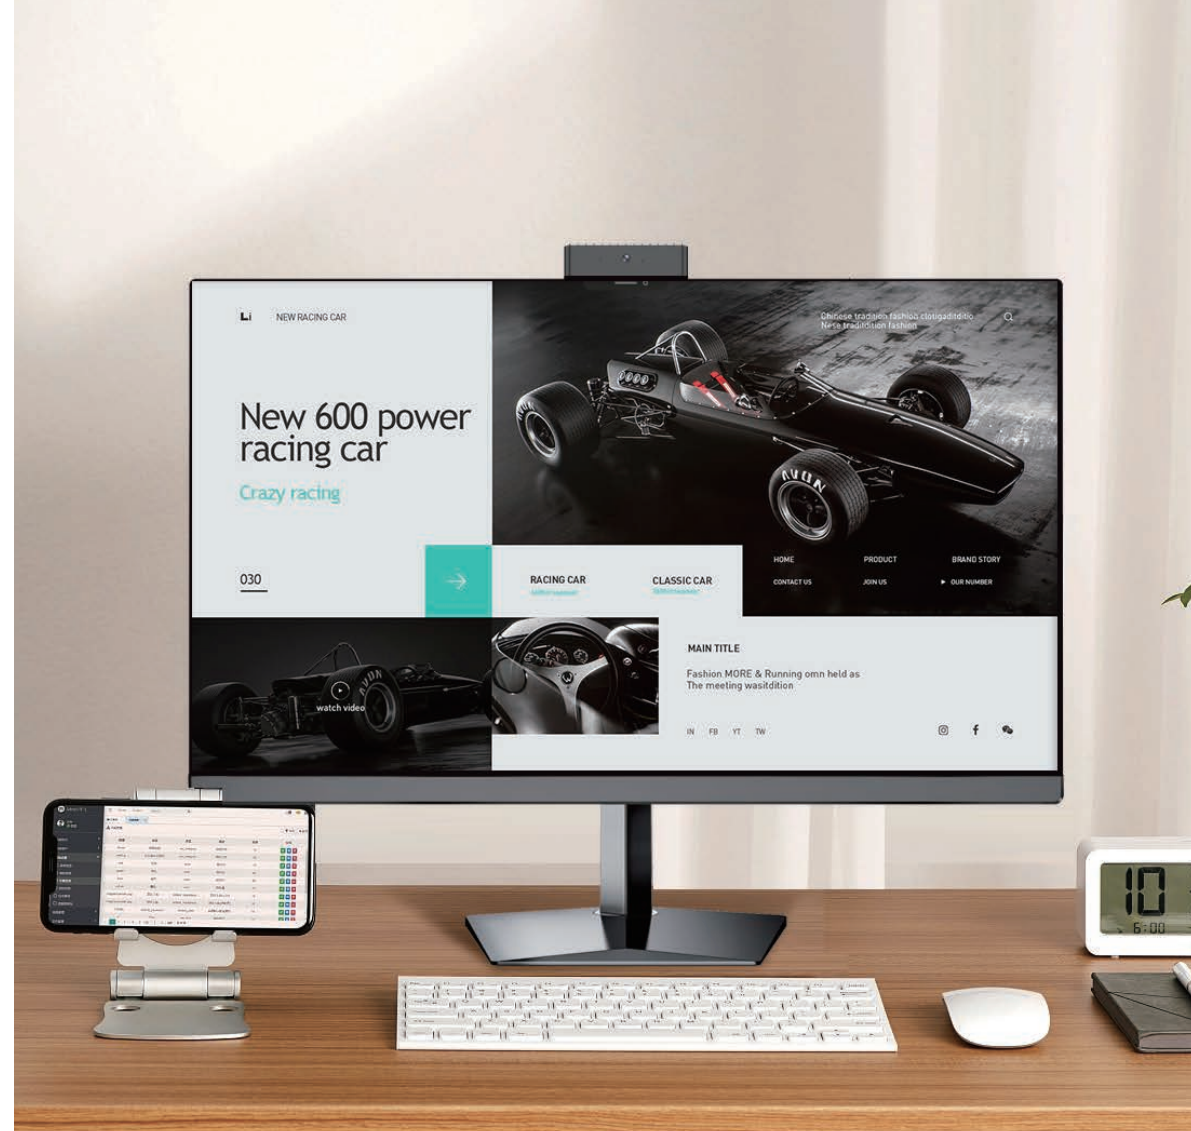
Li NEW RACING CAR

Chinese tradition fashion clotigaditditio
Nese tradidition fashion

New 600 power racing car

Crazy racing

030

RACING CAR

CLASSIC CAR

HOME PRODUCT BRAND STORY

CONTACT US JOIN US OUR NUMBER

AVON

watch video

MAIN TITLE

Fashion MORE & Running omn held as
The meeting wasitdition

IN FB YT TW

10
6:00